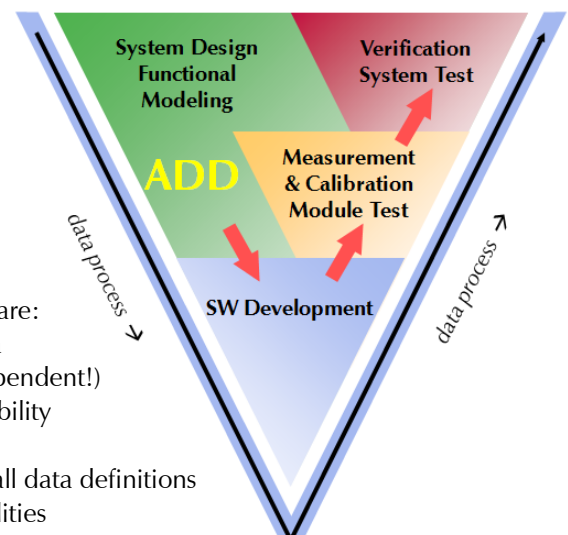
System Design
Functional
Modeling

Verification
System Test

ADD

Measurement
& Calibration
Module Test

SW Development

data process

data process

are:

pendent!)
bility

all data definitions
lities